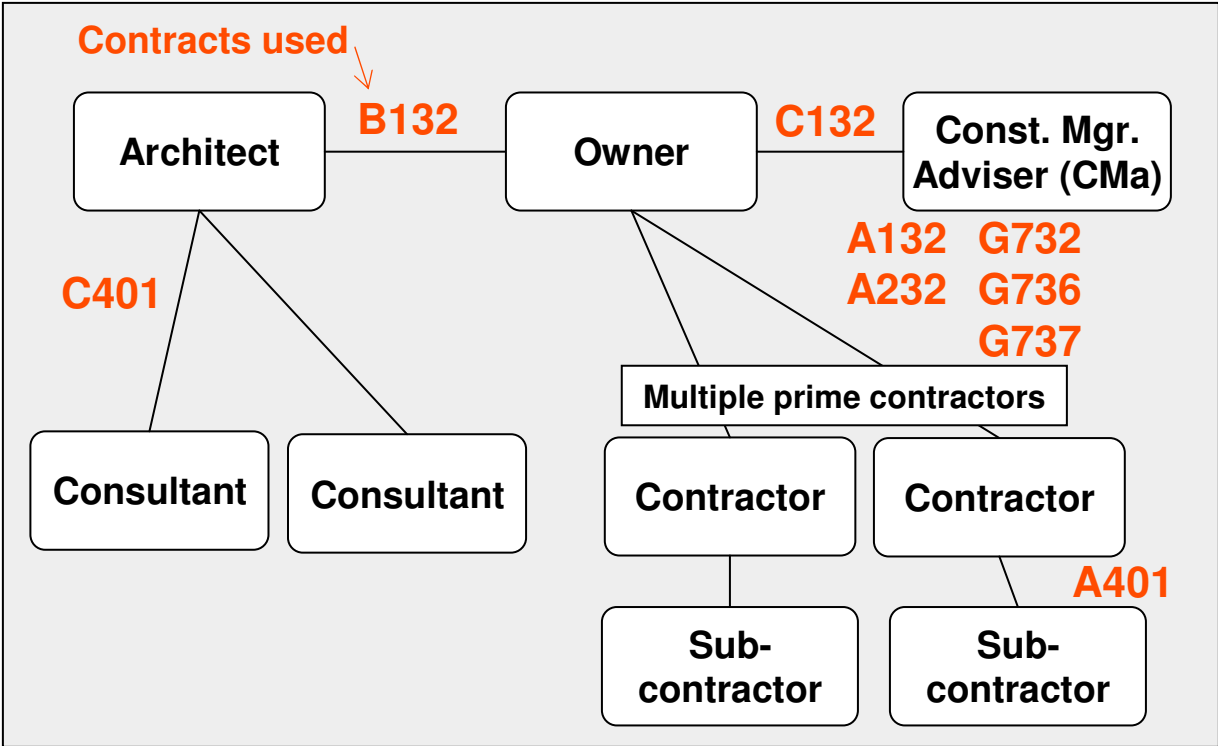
Contracts used

Architect

B132

Owner

C132

Const. Mgr. Adviser (CMa)

A132 G732
A232 G736
G737

C401

Multiple prime contractors

Consultant

Consultant

Contractor

Contractor

A401

Sub-contractor

Sub-contractor